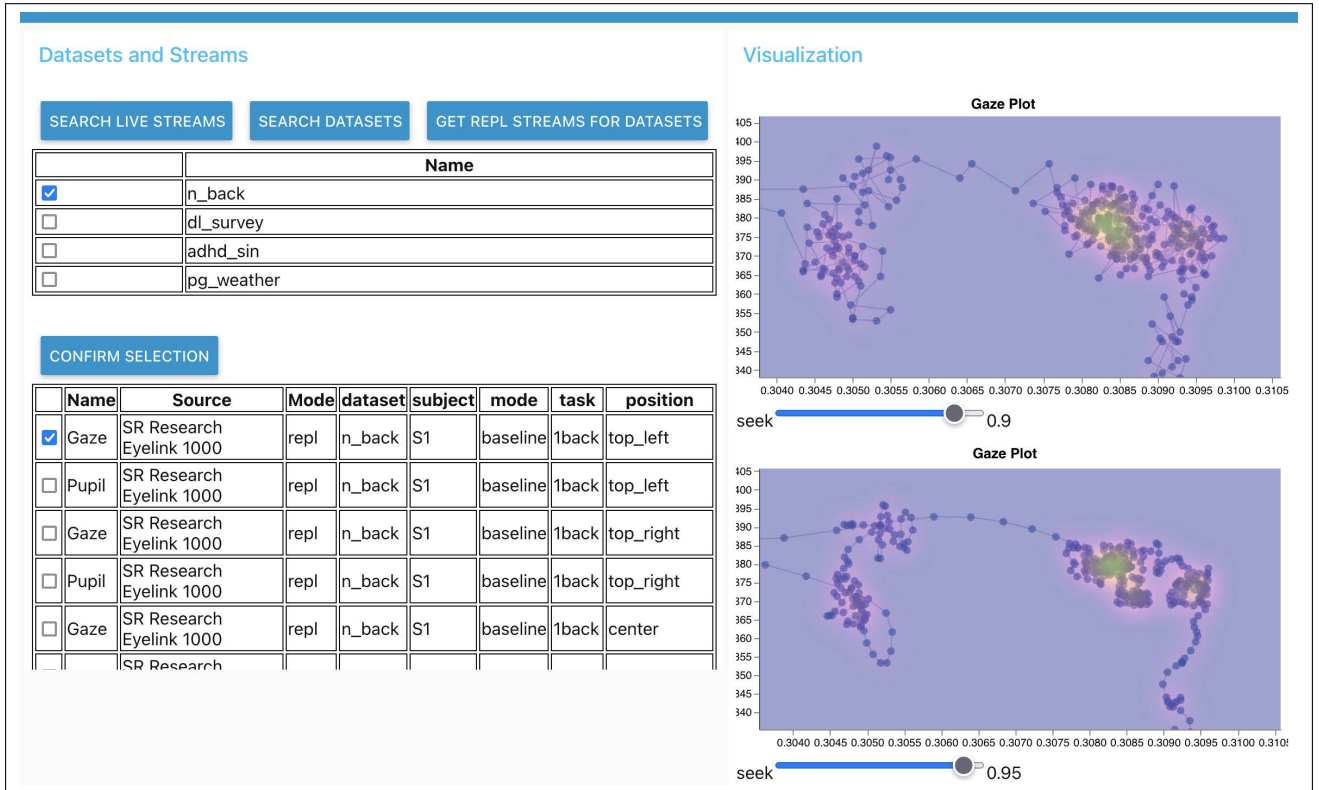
Datasets and Streams

SEARCH LIVE STREAMS SEARCH DATASETS GET REPL STREAMS FOR DATASETS

| | Name |
|---|---|
| ☑ | n_back |
| ☐ | dl_survey |
| ☐ | adhd_sin |
| ☐ | pg_weather |

CONFIRM SELECTION

| | Name | Source | Mode | dataset | subject | mode | task | position |
|---|---|---|---|---|---|---|---|---|
| ☑ | Gaze | SR Research Eyelink 1000 | repl | n_back | S1 | baseline | 1back | top_left |
| ☐ | Pupil | SR Research Eyelink 1000 | repl | n_back | S1 | baseline | 1back | top_left |
| ☐ | Gaze | SR Research Eyelink 1000 | repl | n_back | S1 | baseline | 1back | top_right |
| ☐ | Pupil | SR Research Eyelink 1000 | repl | n_back | S1 | baseline | 1back | top_right |
| ☐ | Gaze | SR Research Eyelink 1000 | repl | n_back | S1 | baseline | 1back | center |
| | | SR Research | | | | | | |

Visualization

Gaze Plot

405 400 395 390 385 380 375 370 365 360 355 350 345 340

0.3040 0.3045 0.3050 0.3055 0.3060 0.3065 0.3070 0.3075 0.3080 0.3085 0.3090 0.3095 0.3100 0.3105

seek 0.9

Gaze Plot

405 400 395 390 385 380 375 370 365 360 355 350 345 340

0.3040 0.3045 0.3050 0.3055 0.3060 0.3065 0.3070 0.3075 0.3080 0.3085 0.3090 0.3095 0.3100 0.310

seek 0.95